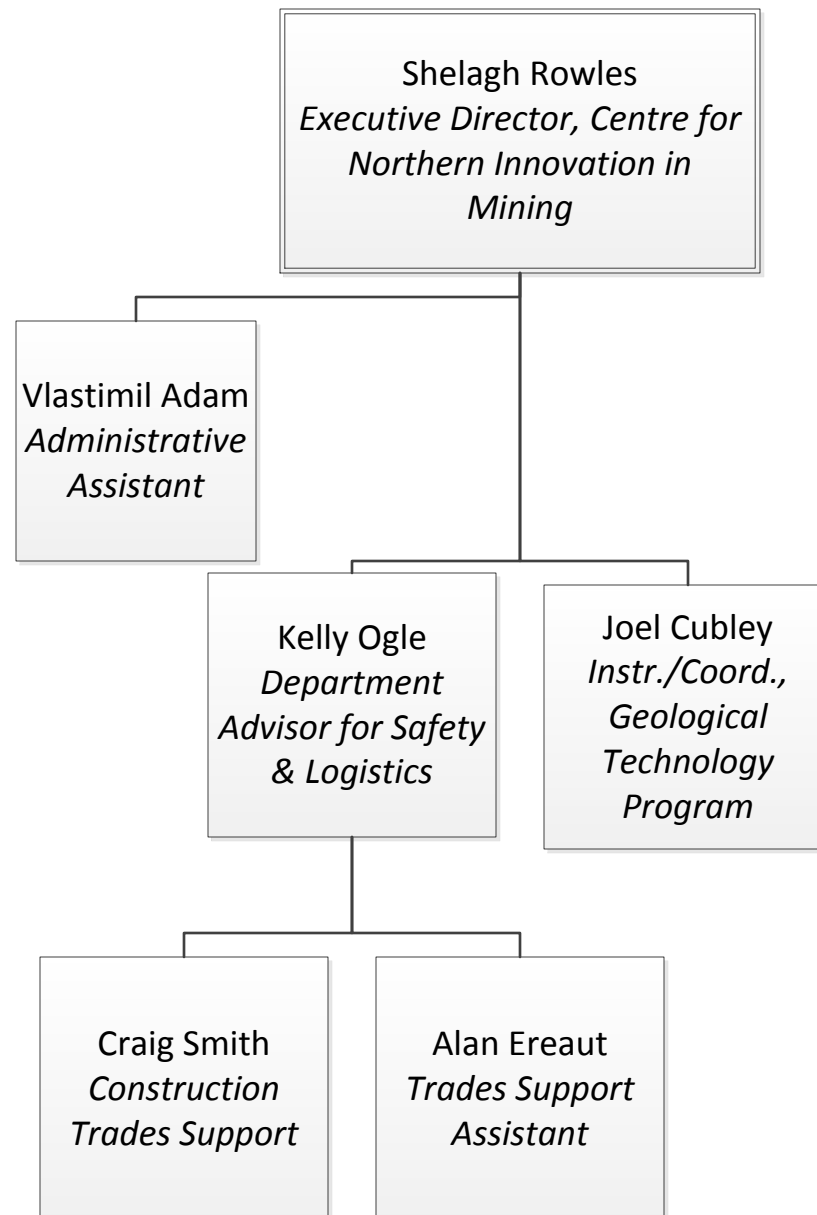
Shelagh Rowles
Executive Director, Centre for Northern Innovation in Mining

Vlastimil Adam
Administrative Assistant

Kelly Ogle
Department Advisor for Safety & Logistics

Joel Cubley
Instr./Coord., Geological Technology Program

Craig Smith
Construction Trades Support

Alan Ereaut
Trades Support Assistant